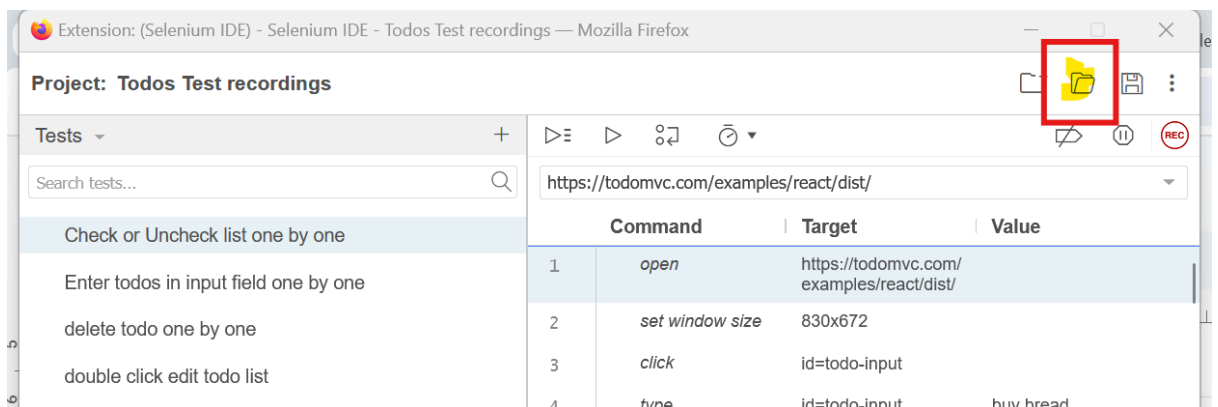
Extension: (Selenium IDE) - Selenium IDE - Todos Test recordings — Mozilla Firefox

Project: Todos Test recordings

Tests

Search tests...

Check or Uncheck list one by one

Enter todos in input field one by one

delete todo one by one

double click edit todo list

https://todomvc.com/examples/react/dist/

REC

| | Command | Target | Value |
|---|---|---|---|
| 1 | open | https://todomvc.com/examples/react/dist/ | |
| 2 | set window size | 830x672 | |
| 3 | click | id=todo-input | |
| 4 | type | id=todo-input | buy bread |